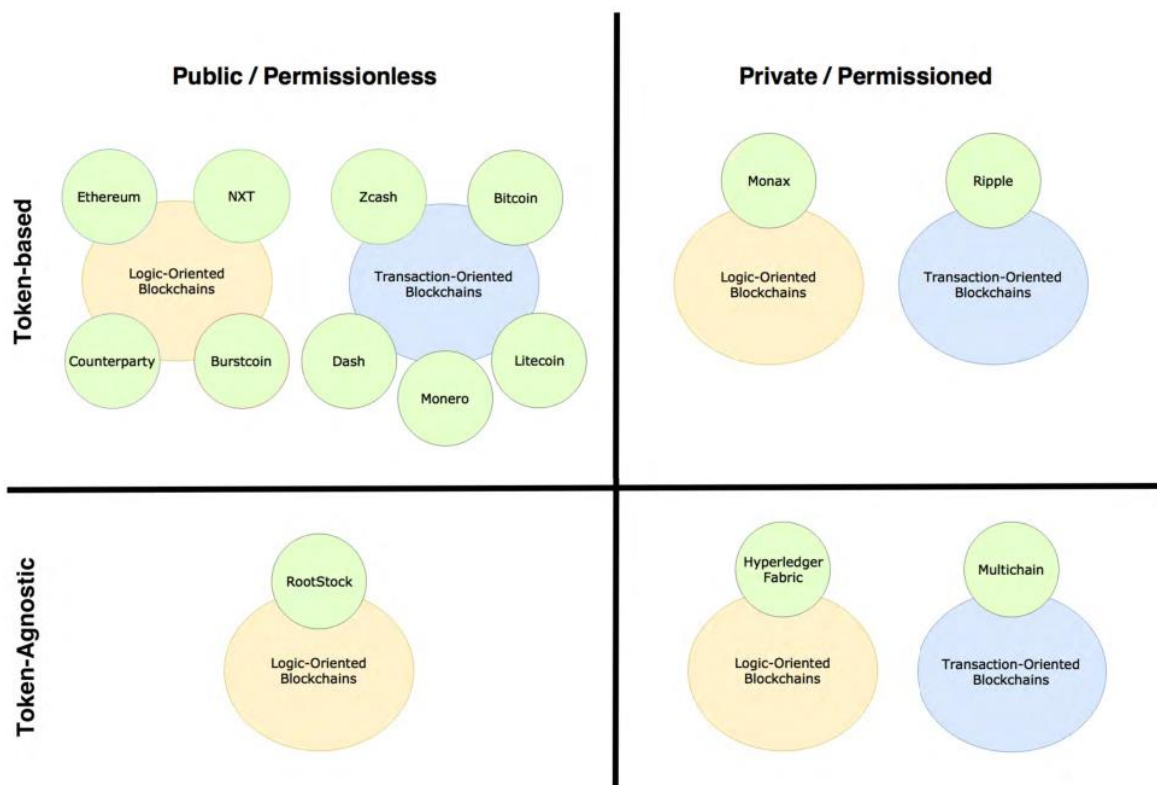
Public / Permissionless

Private / Permissioned

Token-based

Ethereum

NXT

Logic-Oriented Blockchains

Counterparty

Burstcoin

Zcash

Bitcoin

Transaction-Oriented Blockchains

Dash

Monero

Litecoin

Monax

Logic-Oriented Blockchains

Ripple

Transaction-Oriented Blockchains

Token-Agnostic

RootStock

Logic-Oriented Blockchains

Hyperledger Fabric

Logic-Oriented Blockchains

Multichain

Transaction-Oriented Blockchains